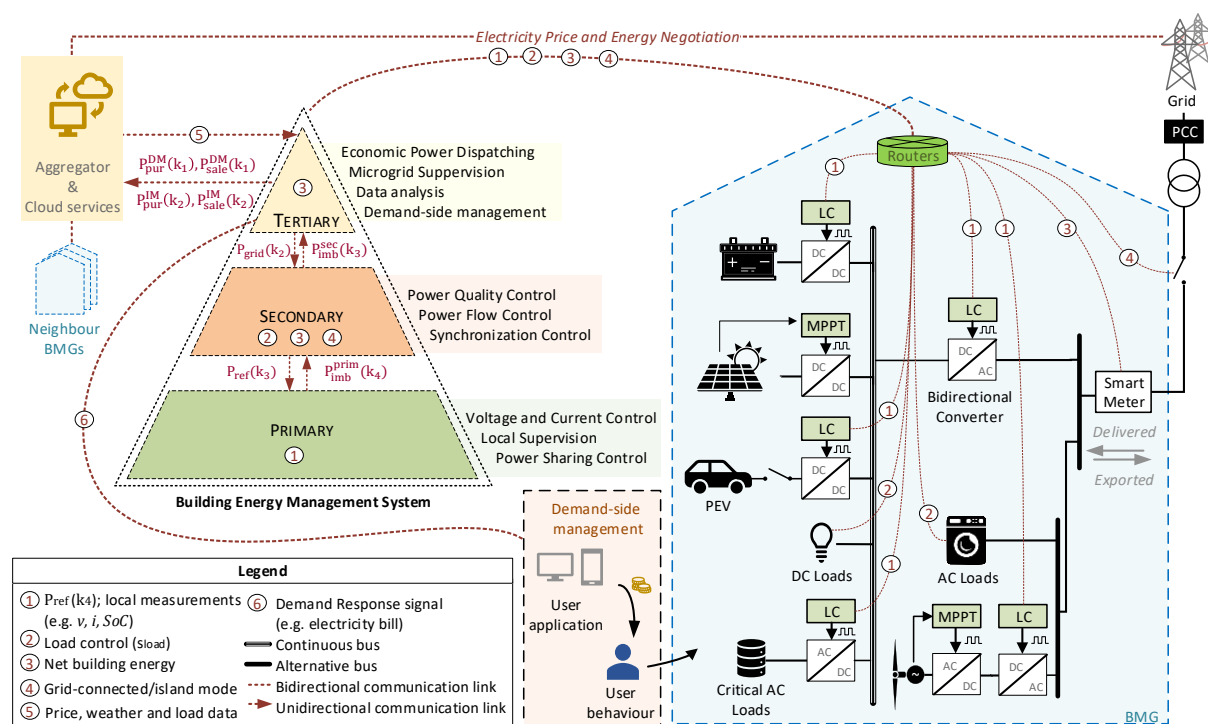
Electricity Price and Energy Negotiation
1 2 3 4

Grid
PCC

Aggregator & Cloud services

5

$P_{pur}^{DM}(k_1), P_{sale}^{DM}(k_1)$
$P_{pur}^{IM}(k_2), P_{sale}^{IM}(k_2)$

Neighbour BMGs

3
Tertiary
Economic Power Dispatching
Microgrid Suppervision
Data analysis
Demand-side management

$P_{grid}(k_2)$ $P_{imb}^{sec}(k_3)$

Secondary
2 3 4
Power Quality Control
Power Flow Control
Synchronization Control

$P_{ref}(k_3)$ $P_{imb}^{prim}(k_4)$

Primary
1
Voltage and Current Control
Local Supervision
Power Sharing Control

6

Building Energy Management System

Routers
1
LC
DC DC
MPPT
DC DC
LC
DC AC
Bidirectional Converter
1 1 3 4
Smart Meter
Delivered
Exported
1
LC
DC DC
PEV
2
DC Loads
2
AC Loads
1
LC
AC DC
Critical AC Loads
MPPT
AC DC
LC
DC AC

Demand-side management
User application
User behaviour

Legend
1 $P_{ref}(k_4)$; local measurements (e.g. $v$, $i$, $SoC$)
2 Load control ($S_{load}$)
3 Net building energy
4 Grid-connected/island mode
5 Price, weather and load data
6 Demand Response signal (e.g. electricity bill)
Continuous bus
Alternative bus
Bidirectional communication link
Unidirectional communication link

BMG